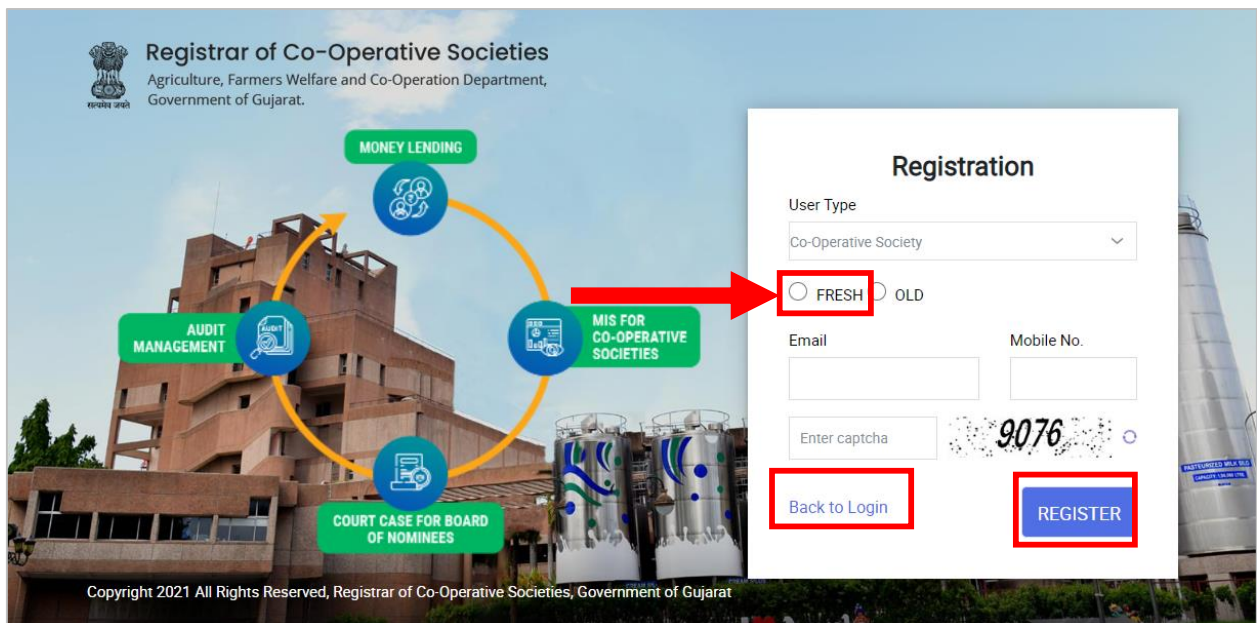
सत्यमेव जयते

Registrar of Co-Operative Societies
Agriculture, Farmers Welfare and Co-Operation Department, Government of Gujarat.

MONEY LENDING

AUDIT MANAGEMENT

MIS FOR CO-OPERATIVE SOCIETIES

COURT CASE FOR BOARD OF NOMINEES

Registration

User Type

Co-Operative Society

FRESH OLD

Email

Mobile No.

Enter captcha

9076

Back to Login

REGISTER

PASTEURIZED MILK SILO

Copyright 2021 All Rights Reserved, Registrar of Co-Operative Societies, Government of Gujarat